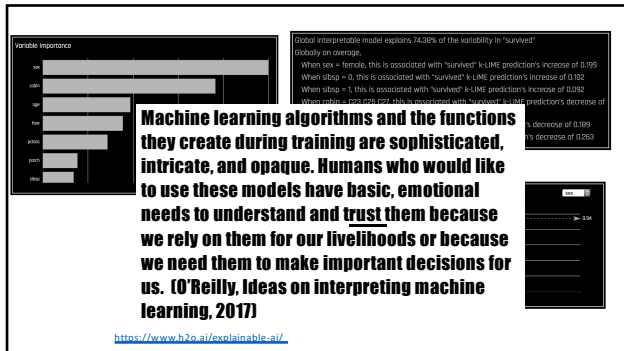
Variable Importance

sex
cabin
age
fare
pclass
parch
sibsp

Global interpretable model explains 74.38% of the variability in "survived"
Globally on average,
When sex = female, this is associated with "survived" k-LIME prediction's increase of 0.199
When sibsp = 0, this is associated with "survived" k-LIME prediction's increase of 0.102
When sibsp = 1, this is associated with "survived" k-LIME prediction's increase of 0.092
When cabin = C23 C25 C27, this is associated with "survived" k-LIME prediction's decrease of
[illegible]'s decrease of 0.189
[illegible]'s decrease of 0.263

sex
3.94

Machine learning algorithms and the functions they create during training are sophisticated, intricate, and opaque. Humans who would like to use these models have basic, emotional needs to understand and trust them because we rely on them for our livelihoods or because we need them to make important decisions for us. (O'Reilly, Ideas on interpreting machine learning, 2017)

https://www.h2o.ai/explainable-ai/